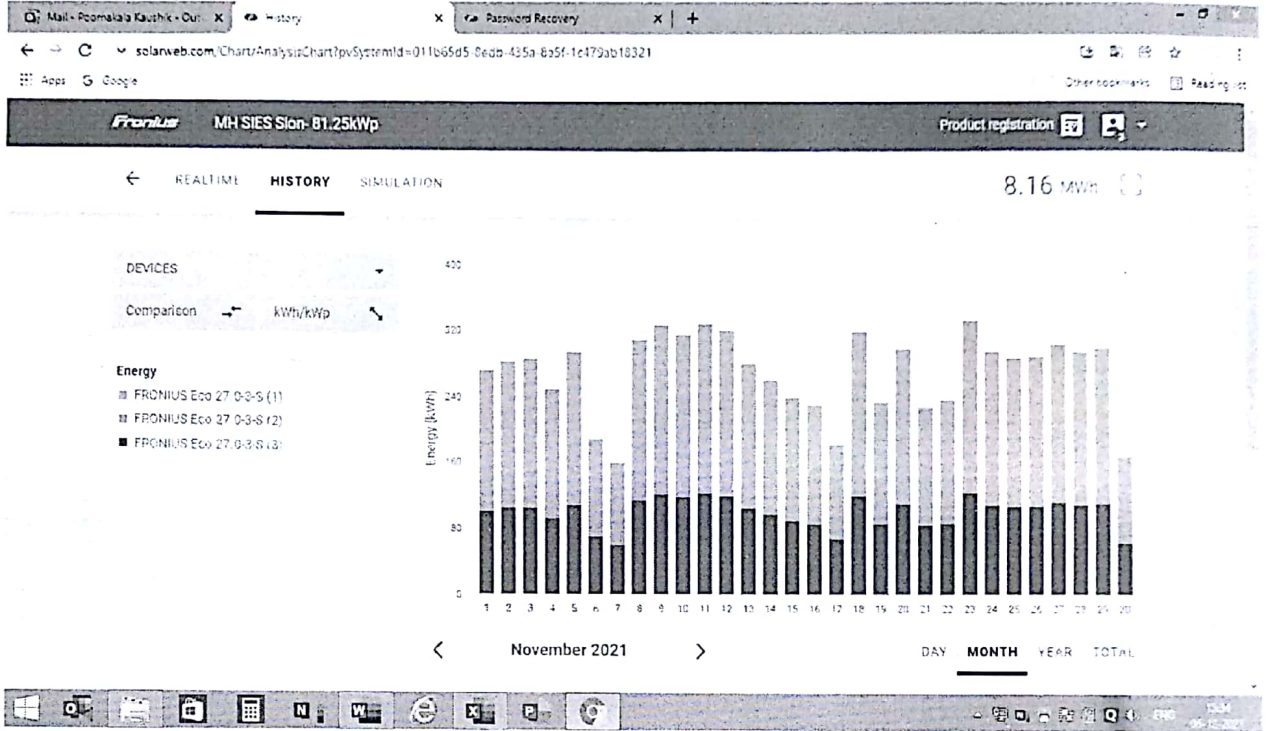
Mail - Poornakala Kaushik - Out ×   History ×   Password Recovery ×   +

solarweb.com/Chart/AnalysisChart?pvSystemId=011b65d5-8edb-435a-8a5f-1c479ab18321

Apps   Google   Other bookmarks   Reading list

Fronius   MH SIES Sion- 81.25kWp   Product registration

← REALTIME   HISTORY   SIMULATION   8.16 MWh

DEVICES

Comparison   kWh/kWp

Energy
FRONIUS Eco 27.0-3-S (1)
FRONIUS Eco 27.0-3-S (2)
FRONIUS Eco 27.0-3-S (3)

400
320
240
160
80
0

Energy [kWh]

1 2 3 4 5 6 7 8 9 10 11 12 13 14 15 16 17 18 19 20 21 22 23 24 25 26 27 28 29 30

<   November 2021   >

DAY   MONTH   YEAR   TOTAL

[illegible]